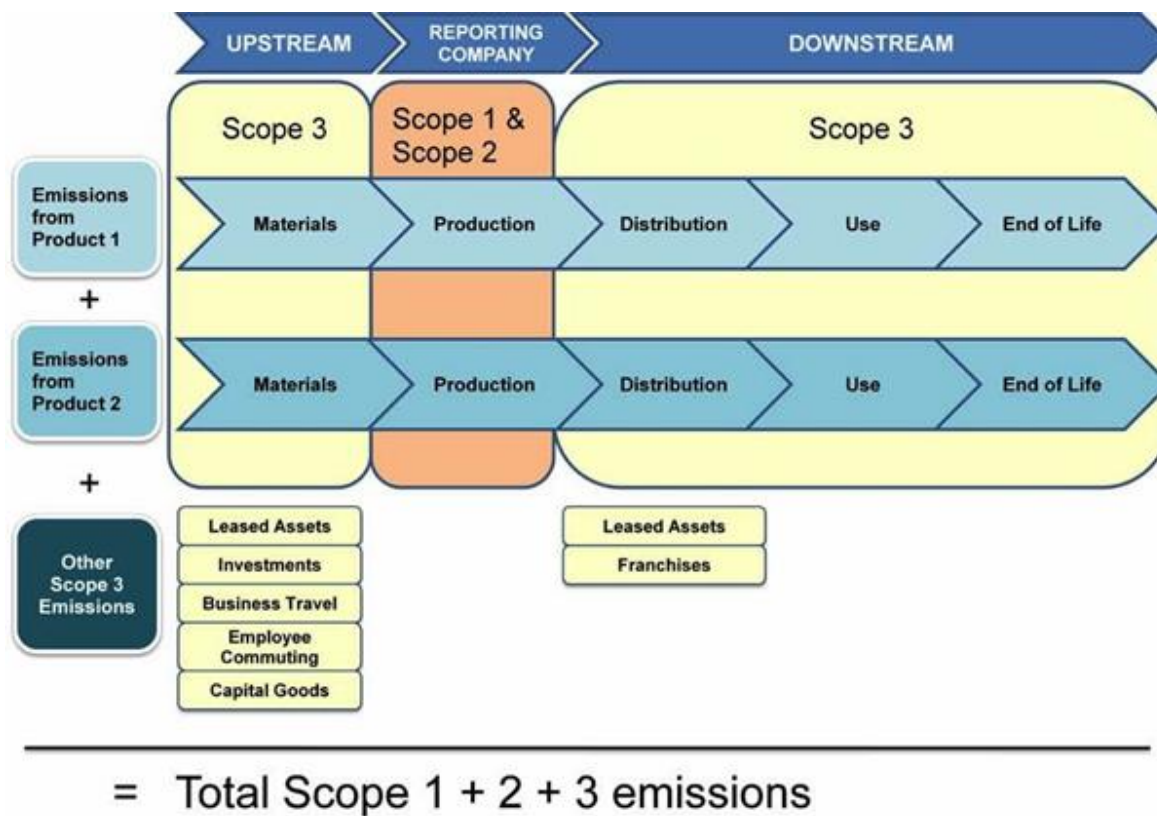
UPSTREAM
REPORTING COMPANY
DOWNSTREAM

Scope 3
Scope 1 & Scope 2
Scope 3

Emissions from Product 1
Materials
Production
Distribution
Use
End of Life

+

Emissions from Product 2
Materials
Production
Distribution
Use
End of Life

+

Other Scope 3 Emissions
Leased Assets
Investments
Business Travel
Employee Commuting
Capital Goods
Leased Assets
Franchises

= Total Scope 1 + 2 + 3 emissions